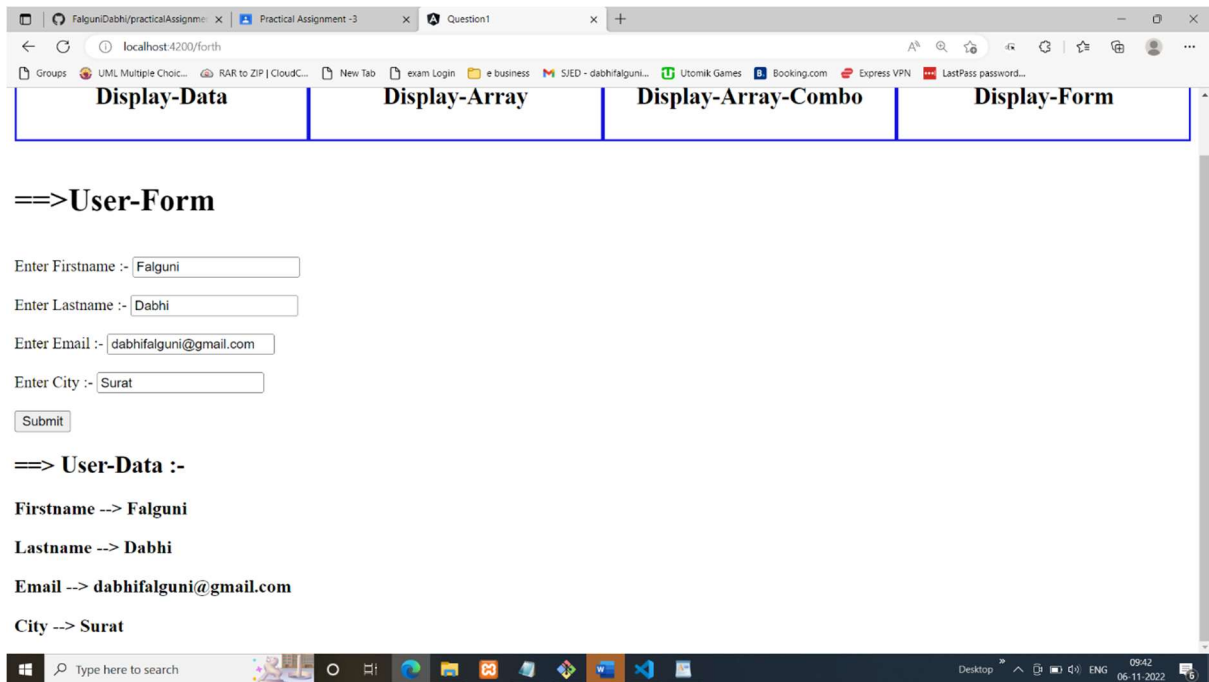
FalguniDabhi/practicalAssignme | Practical Assignment -3 | Question1

localhost:4200/forth

Groups | UML Multiple Choic... | RAR to ZIP | CloudC... | New Tab | exam Login | e business | SJED - dabhifalguni... | Utomik Games | Booking.com | Express VPN | LastPass password...

| Display-Data | Display-Array | Display-Array-Combo | Display-Form |
|---|---|---|---|

==>User-Form

Enter Firstname :- Falguni

Enter Lastname :- Dabhi

Enter Email :- dabhifalguni@gmail.com

Enter City :- Surat

Submit

==> User-Data :-

Firstname --> Falguni

Lastname --> Dabhi

Email --> dabhifalguni@gmail.com

City --> Surat

Type here to search

Desktop ENG 09:42 06-11-2022 6